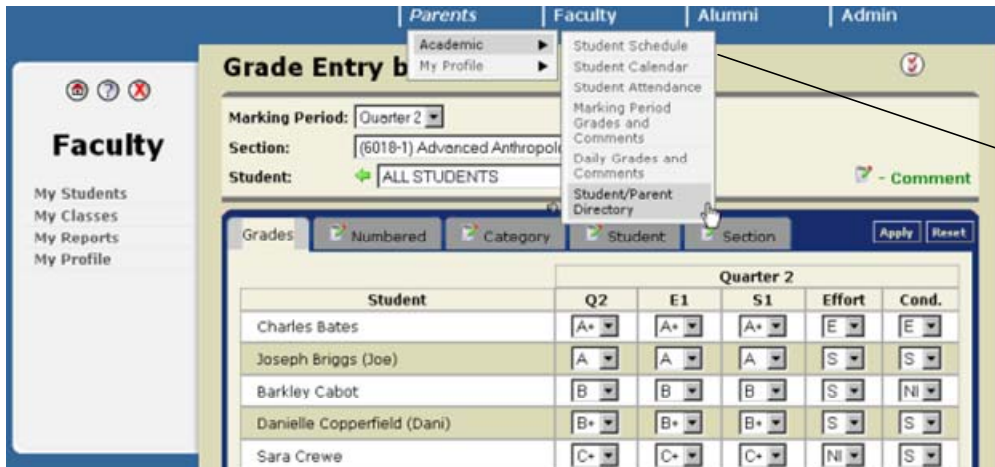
Parents | Faculty | Alumni | Admin

Academic ▶
My Profile ▶

Student Schedule
Student Calendar
Student Attendance
Marking Period Grades and Comments
Daily Grades and Comments
Student/Parent Directory

Faculty

My Students
My Classes
My Reports
My Profile

Grade Entry b

Marking Period: Quarter 2
Section: (6018-1) Advanced Anthropol
Student: ALL STUDENTS

- Comment

Grades | Numbered | Category | Student | Section

Apply | Reset

| Student | Q2 | E1 | S1 | Effort | Cond. |
|---|---|---|---|---|---|
| | Quarter 2 | | | | |
| Charles Bates | A+ | A+ | A+ | E | E |
| Joseph Briggs (Joe) | A | A | A | S | S |
| Barkley Cabot | B | B | B | S | NI |
| Danielle Copperfield (Dani) | B+ | B+ | B+ | S | S |
| Sara Crewe | C+ | C+ | C+ | NI | S |